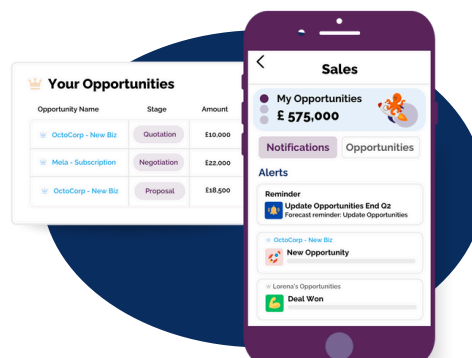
Your Opportunities

| Opportunity Name | Stage | Amount |
|---|---|---|
| OctoCorp - New Biz | Quotation | £10,000 |
| Mela - Subscription | Negotiation | £22,000 |
| OctoCorp - New Biz | Proposal | £18,500 |

<

Sales

My Opportunities
£ 575,000

Notifications
Opportunities

Alerts

Reminder
Update Opportunities End Q2
Forecast reminder: Update Opportunities

OctoCorp - New Biz
New Opportunity

Lorena's Opportunities
Deal Won